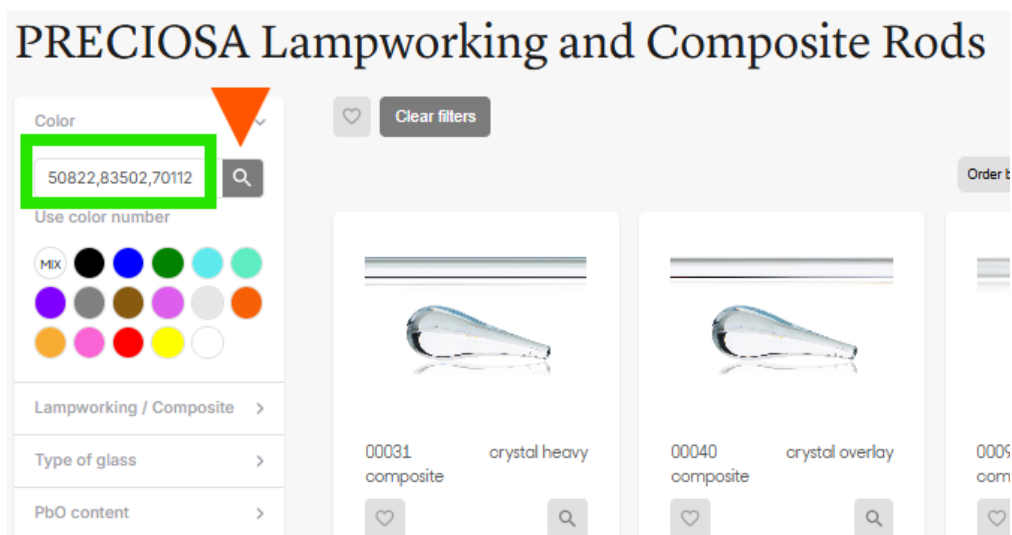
PRECIOSA Lampworking and Composite Rods

Color

50822,83502,70112

Use color number

MIX

Lampworking / Composite

Type of glass

PbO content

Clear filters

Order b

00031 crystal heavy composite

00040 crystal overlay composite

000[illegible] com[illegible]